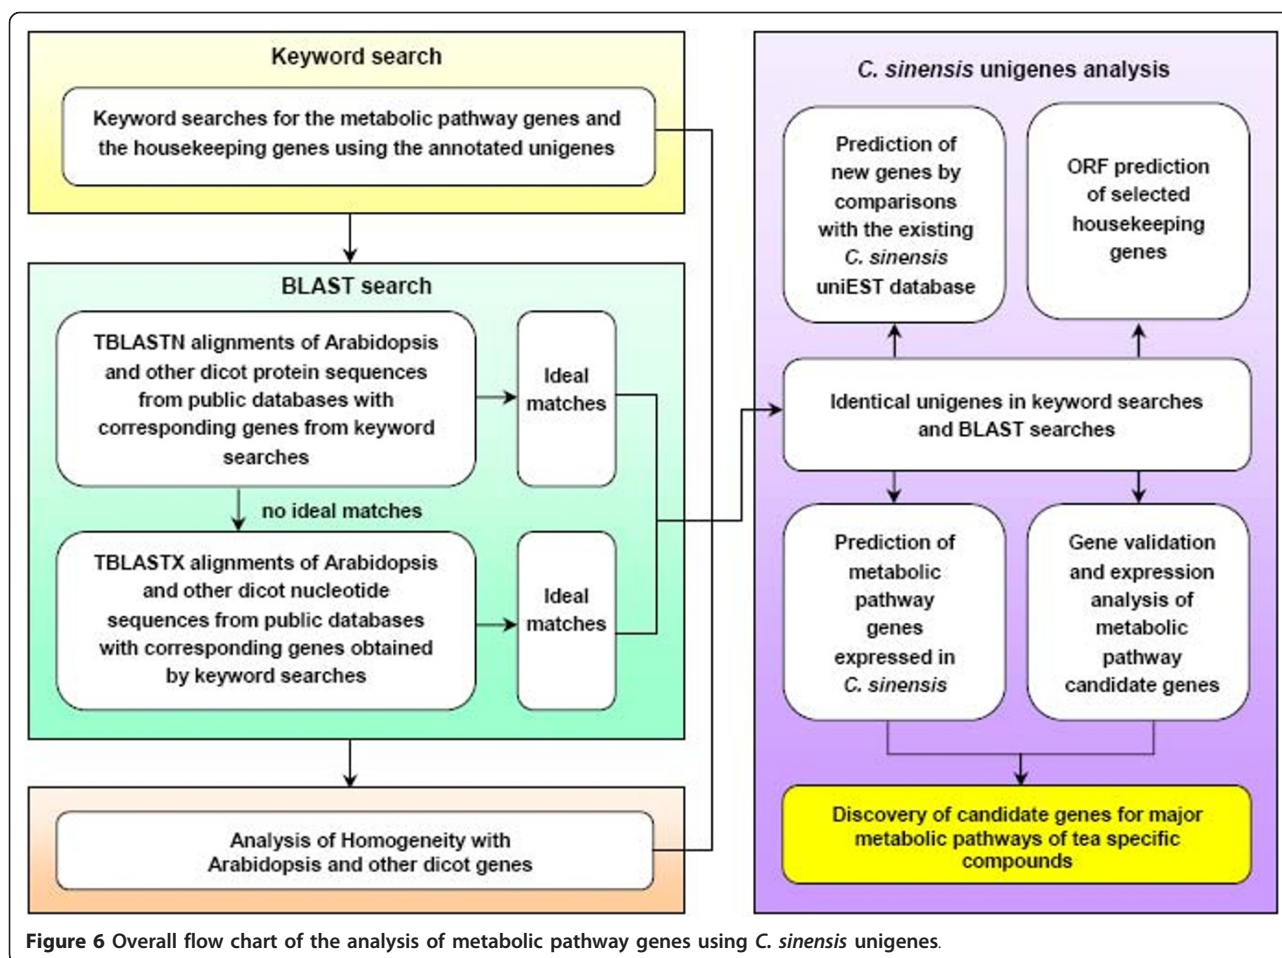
Keyword search

Keyword searches for the metabolic pathway genes and the housekeeping genes using the annotated unigenes

BLAST search

TBLASTN alignments of Arabidopsis and other dicot protein sequences from public databases with corresponding genes from keyword searches

Ideal matches

no ideal matches

TBLASTX alignments of Arabidopsis and other dicot nucleotide sequences from public databases with corresponding genes obtained by keyword searches

Ideal matches

Analysis of Homogeneity with Arabidopsis and other dicot genes

C. sinensis unigenes analysis

Prediction of new genes by comparisons with the existing C. sinensis uniEST database

ORF prediction of selected housekeeping genes

Identical unigenes in keyword searches and BLAST searches

Prediction of metabolic pathway genes expressed in C. sinensis

Gene validation and expression analysis of metabolic pathway candidate genes

Discovery of candidate genes for major metabolic pathways of tea specific compounds

Figure 6 Overall flow chart of the analysis of metabolic pathway genes using C. sinensis unigenes.